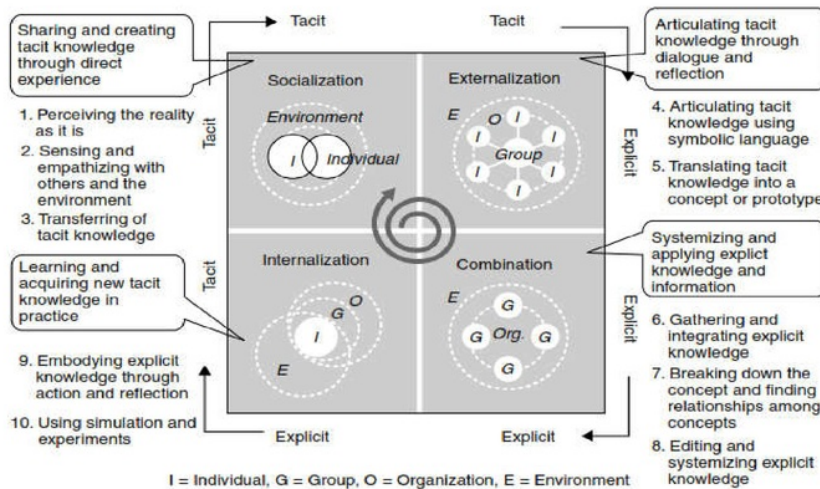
Sharing and creating tacit knowledge through direct experience

Tacit

Tacit

Articulating tacit knowledge through dialogue and reflection

1. Perceiving the reality as it is

2. Sensing and empathizing with others and the environment

3. Transferring of tacit knowledge

Tacit

Socialization

Environment

I

Individual

Externalization

E

O

I

I

I

Group

I

I

I

Explicit

4. Articulating tacit knowledge using symbolic language

5. Translating tacit knowledge into a concept or prototype

Learning and acquiring new tacit knowledge in practice

Tacit

Internalization

G

O

I

E

Combination

E

G

G

Org.

G

G

Explicit

Systemizing and applying explicit knowledge and information

6. Gathering and integrating explicit knowledge

7. Breaking down the concept and finding relationships among concepts

8. Editing and systemizing explicit knowledge

9. Embodying explicit knowledge through action and reflection

10. Using simulation and experiments

Explicit

Explicit

I = Individual, G = Group, O = Organization, E = Environment